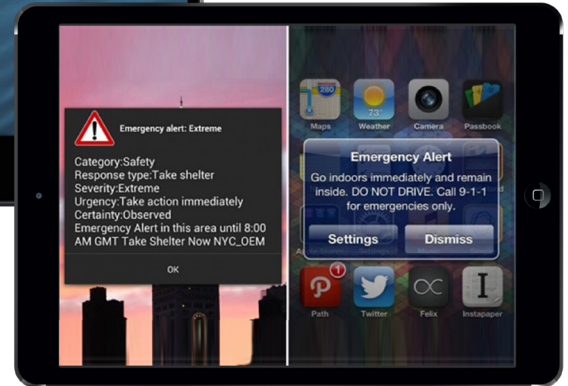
Emergency alert: Extreme

Category:Safety
Response type:Take shelter
Severity:Extreme
Urgency:Take action immediately
Certainty:Observed
Emergency Alert in this area until 8:00 AM GMT Take Shelter Now NYC_OEM

OK

280
Maps
73°
Weather
Camera
Passbook

Emergency Alert
Go indoors immediately and remain inside. DO NOT DRIVE. Call 9-1-1 for emergencies only.

Settings
Dismiss

1
Path
Twitter
Felix
Instapaper